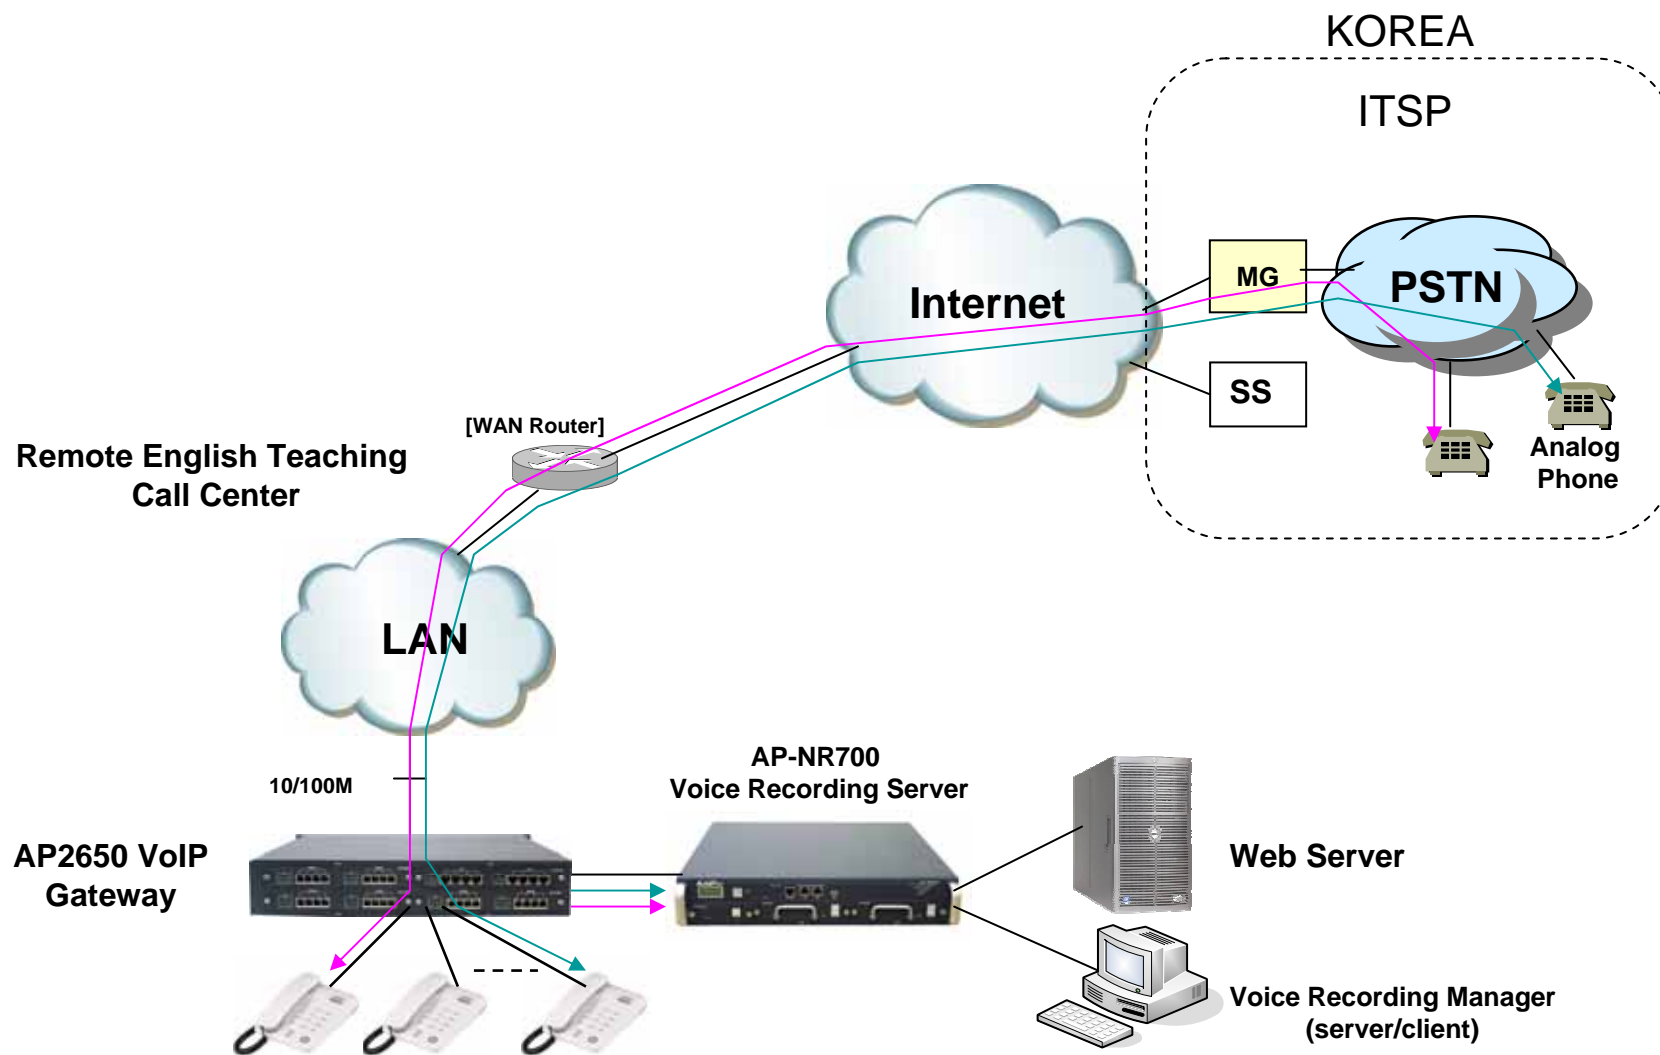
KOREA

ITSP

MG

PSTN

Internet

SS

Analog Phone

[WAN Router]

Remote English Teaching Call Center

LAN

10/100M

AP-NR700
Voice Recording Server

AP2650 VoIP Gateway

Web Server

Voice Recording Manager (server/client)